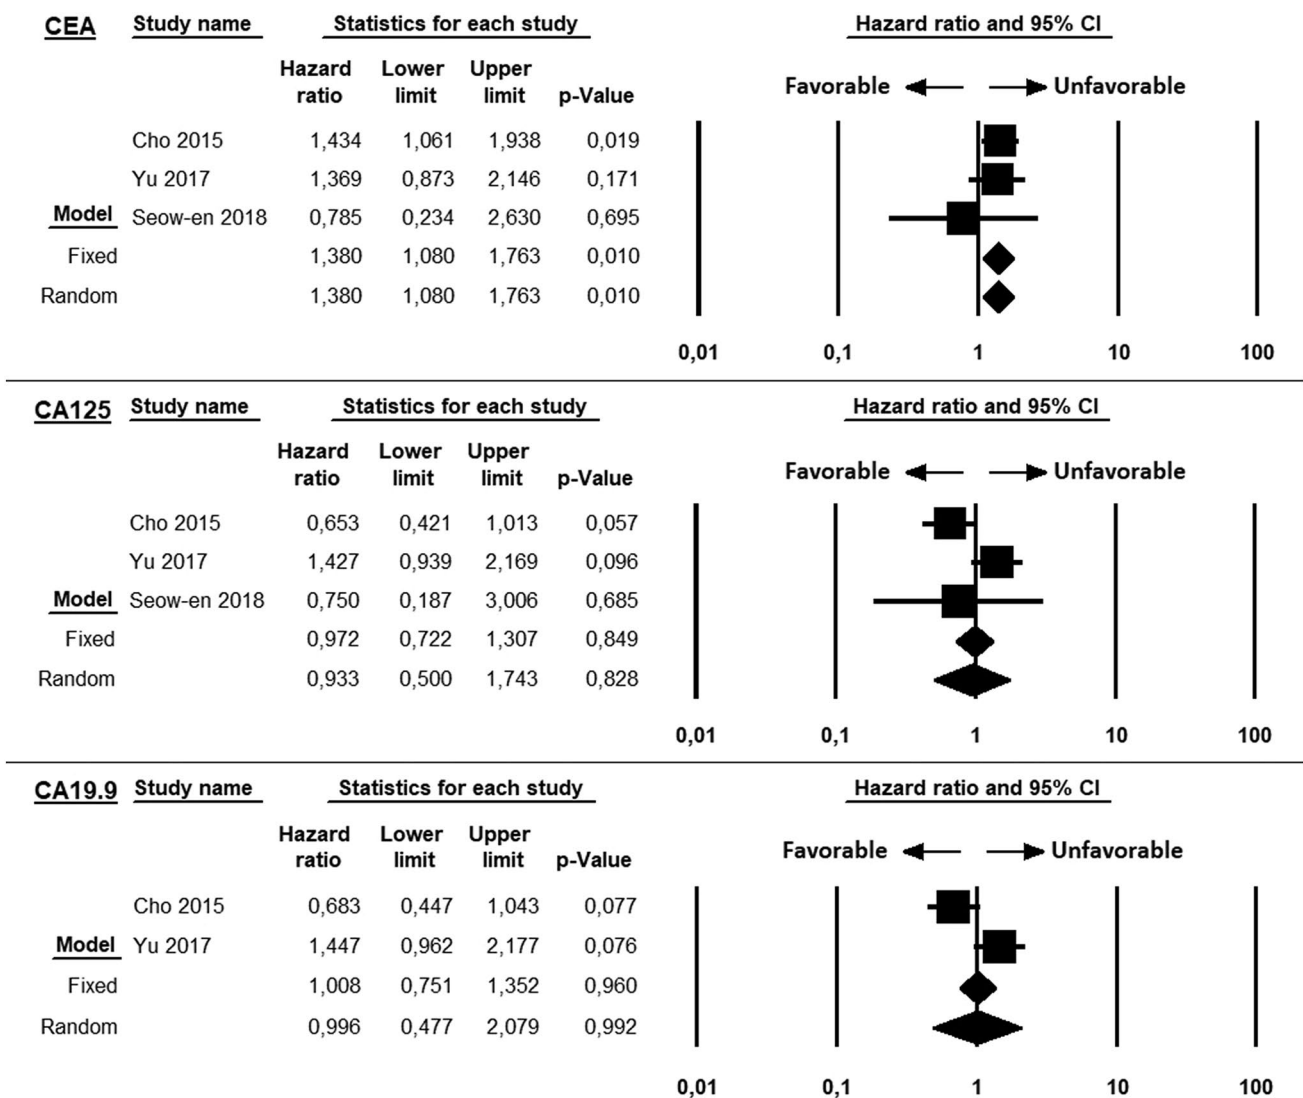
CEA

| Model | Study name | Hazard ratio | Lower limit | Upper limit | p-Value |
|---|---|---|---|---|---|
| | Cho 2015 | 1,434 | 1,061 | 1,938 | 0,019 |
| | Yu 2017 | 1,369 | 0,873 | 2,146 | 0,171 |
| | Seow-en 2018 | 0,785 | 0,234 | 2,630 | 0,695 |
| Fixed | | 1,380 | 1,080 | 1,763 | 0,010 |
| Random | | 1,380 | 1,080 | 1,763 | 0,010 |

Statistics for each study

Hazard ratio and 95% CI

Favorable Unfavorable

0,01 0,1 1 10 100

CA125

| Model | Study name | Hazard ratio | Lower limit | Upper limit | p-Value |
|---|---|---|---|---|---|
| | Cho 2015 | 0,653 | 0,421 | 1,013 | 0,057 |
| | Yu 2017 | 1,427 | 0,939 | 2,169 | 0,096 |
| | Seow-en 2018 | 0,750 | 0,187 | 3,006 | 0,685 |
| Fixed | | 0,972 | 0,722 | 1,307 | 0,849 |
| Random | | 0,933 | 0,500 | 1,743 | 0,828 |

Statistics for each study

Hazard ratio and 95% CI

Favorable Unfavorable

0,01 0,1 1 10 100

CA19.9

| Model | Study name | Hazard ratio | Lower limit | Upper limit | p-Value |
|---|---|---|---|---|---|
| | Cho 2015 | 0,683 | 0,447 | 1,043 | 0,077 |
| | Yu 2017 | 1,447 | 0,962 | 2,177 | 0,076 |
| Fixed | | 1,008 | 0,751 | 1,352 | 0,960 |
| Random | | 0,996 | 0,477 | 2,079 | 0,992 |

Statistics for each study

Hazard ratio and 95% CI

Favorable Unfavorable

0,01 0,1 1 10 100